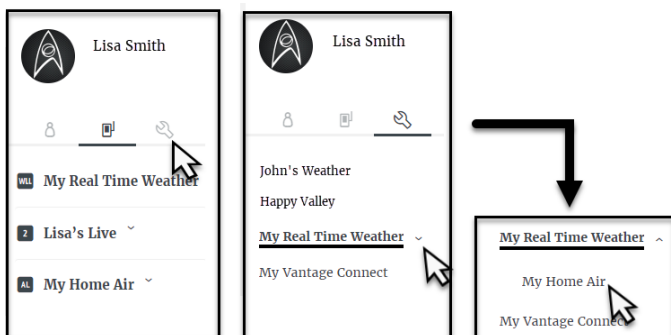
Lisa Smith

WLL My Real Time Weather

2 Lisa's Live ˇ

AL My Home Air ˇ

Lisa Smith

John's Weather

Happy Valley

My Real Time Weather ˇ

My Vantage Connect

My Real Time Weather ˆ

My Home Air

My Vantage Conne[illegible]